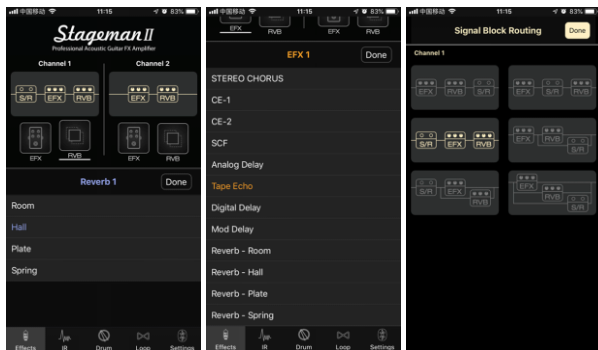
中国移动 11:15 83%

Stageman II

Professional Acoustic Guitar FX Amplifier

Channel 1

Channel 2

S/R EFX RVB

EFX RVB

EFX RVB

EFX RVB

Reverb 1

Done

Room

Hall

Plate

Spring

Effects IR Drum Loop Settings

中国移动 11:15 83%

EFX RVB

EFX RVB

EFX 1

Done

STEREO CHORUS

CE-1

CE-2

SCF

Analog Delay

Tape Echo

Digital Delay

Mod Delay

Reverb - Room

Reverb - Hall

Reverb - Plate

Reverb - Spring

Effects IR Drum Loop Settings

中国移动 11:15 83%

Signal Block Routing

Done

Channel 1

EFX RVB S/R

EFX RVB S/R

S/R EFX RVB

EFX RVB S/R

S/R EFX RVB

EFX RVB S/R